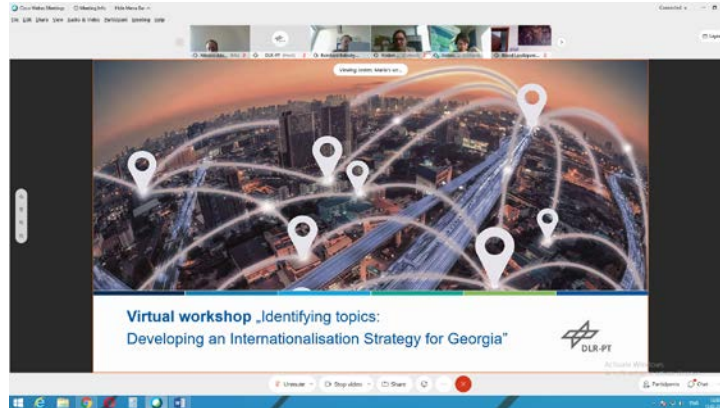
Cisco Webex Meetings   Meeting Info   Hide Menu Bar

File Edit Share View Audio & Video Participant Meeting Help

Connected

DLR-PT

Viewing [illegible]

Virtual workshop „Identifying topics: Developing an Internationalisation Strategy for Georgia"

DLR-PT

Activate Windows

Unmute   Stop video   Share

Participants   Chat